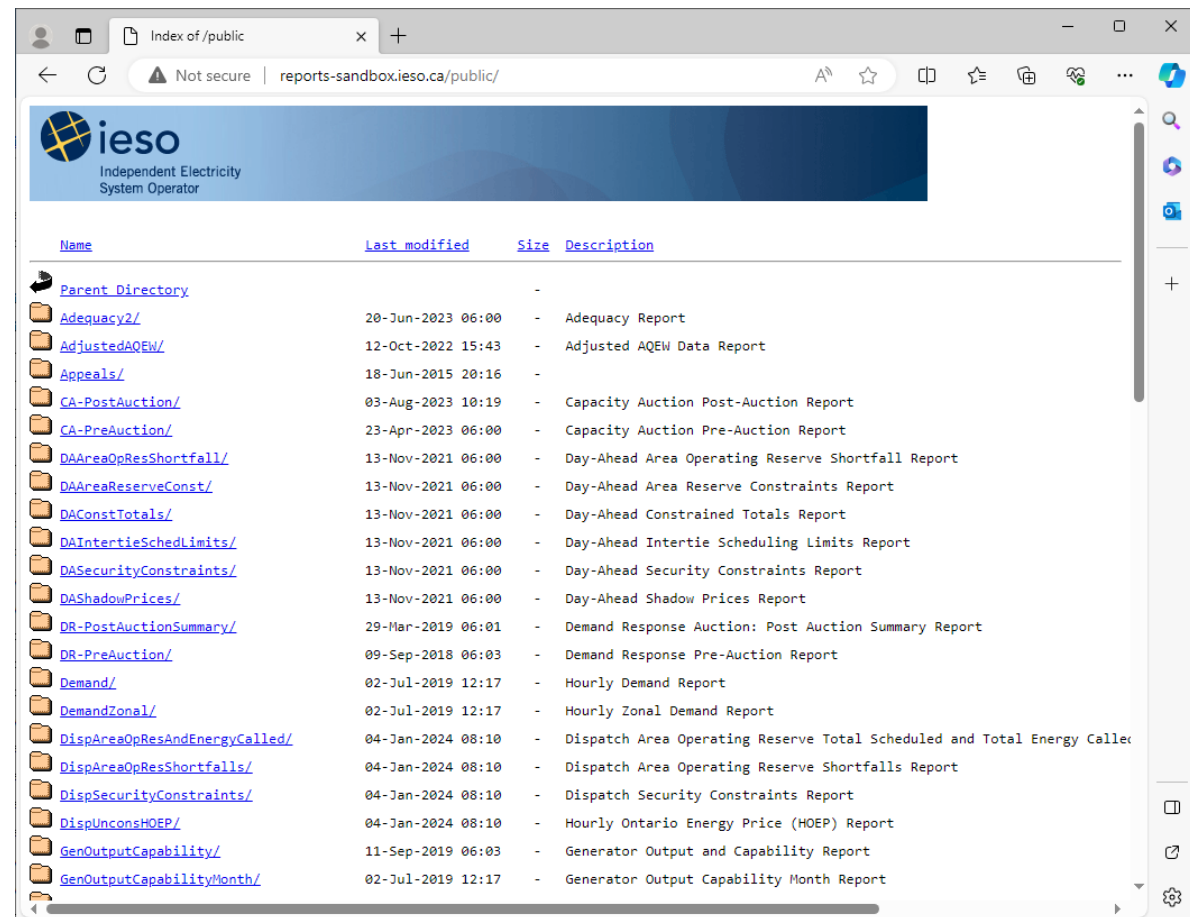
Index of /public

Not secure | reports-sandbox.ieso.ca/public/

ieso
Independent Electricity System Operator

| Name | Last modified | Size | Description |
|---|---|---|---|
| Parent Directory | | - | |
| Adequacy2/ | 20-Jun-2023 06:00 | - | Adequacy Report |
| AdjustedAQEW/ | 12-Oct-2022 15:43 | - | Adjusted AQEW Data Report |
| Appeals/ | 18-Jun-2015 20:16 | - | |
| CA-PostAuction/ | 03-Aug-2023 10:19 | - | Capacity Auction Post-Auction Report |
| CA-PreAuction/ | 23-Apr-2023 06:00 | - | Capacity Auction Pre-Auction Report |
| DAAreaOpResShortfall/ | 13-Nov-2021 06:00 | - | Day-Ahead Area Operating Reserve Shortfall Report |
| DAAreaReserveConst/ | 13-Nov-2021 06:00 | - | Day-Ahead Area Reserve Constraints Report |
| DAConstTotals/ | 13-Nov-2021 06:00 | - | Day-Ahead Constrained Totals Report |
| DAIntertieSchedLimits/ | 13-Nov-2021 06:00 | - | Day-Ahead Intertie Scheduling Limits Report |
| DASecurityConstraints/ | 13-Nov-2021 06:00 | - | Day-Ahead Security Constraints Report |
| DAShadowPrices/ | 13-Nov-2021 06:00 | - | Day-Ahead Shadow Prices Report |
| DR-PostAuctionSummary/ | 29-Mar-2019 06:01 | - | Demand Response Auction: Post Auction Summary Report |
| DR-PreAuction/ | 09-Sep-2018 06:03 | - | Demand Response Pre-Auction Report |
| Demand/ | 02-Jul-2019 12:17 | - | Hourly Demand Report |
| DemandZonal/ | 02-Jul-2019 12:17 | - | Hourly Zonal Demand Report |
| DispAreaOpResAndEnergyCalled/ | 04-Jan-2024 08:10 | - | Dispatch Area Operating Reserve Total Scheduled and Total Energy Callec |
| DispAreaOpResShortfalls/ | 04-Jan-2024 08:10 | - | Dispatch Area Operating Reserve Shortfalls Report |
| DispSecurityConstraints/ | 04-Jan-2024 08:10 | - | Dispatch Security Constraints Report |
| DispUnconsHOEP/ | 04-Jan-2024 08:10 | - | Hourly Ontario Energy Price (HOEP) Report |
| GenOutputCapability/ | 11-Sep-2019 06:03 | - | Generator Output and Capability Report |
| GenOutputCapabilityMonth/ | 02-Jul-2019 12:17 | - | Generator Output Capability Month Report |